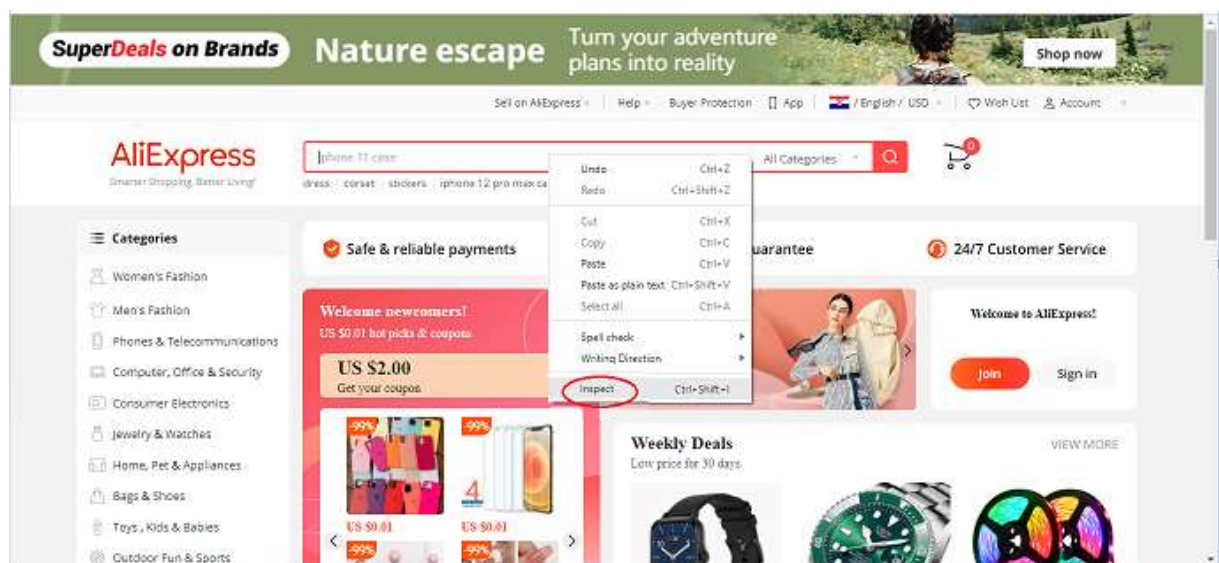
SuperDeals on Brands Nature escape Turn your adventure plans into reality Shop now

Sell on AliExpress | Help | Buyer Protection | App | / English / USD | Wish List | Account

AliExpress
Smarter Shopping, Better Living!

iphone 11 case
dress | corset | stickers | iphone 12 pro max ca

All Categories

0

Undo Ctrl+Z
Redo Ctrl+Shift+Z
Cut Ctrl+X
Copy Ctrl+C
Paste Ctrl+V
Paste as plain text Ctrl+Shift+V
Select all Ctrl+A
Spell check
Writing Direction
Inspect Ctrl+Shift+I

Categories
Women's Fashion
Men's Fashion
Phones & Telecommunications
Computer, Office & Security
Consumer Electronics
Jewelry & Watches
Home, Pet & Appliances
Bags & Shoes
Toys , Kids & Babies
Outdoor Fun & Sports

Safe & reliable payments
uarantee
24/7 Customer Service

Welcome newcomers!
US $0.01 hot picks & coupons
US $2.00
Get your coupon

-99%
-99%
US $0.01
US $0.01
-99%
-99%

Welcome to AliExpress!
Join
Sign in

Weekly Deals
Low price for 30 days
VIEW MORE